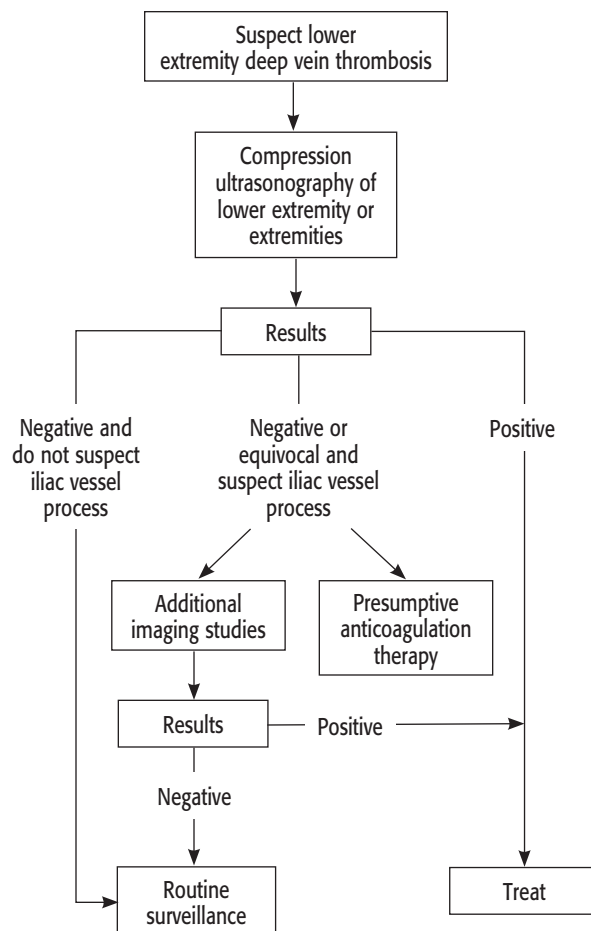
Suspect lower extremity deep vein thrombosis

Compression ultrasonography of lower extremity or extremities

Results

Negative and do not suspect iliac vessel process

Negative or equivocal and suspect iliac vessel process

Positive

Additional imaging studies

Presumptive anticoagulation therapy

Results

Positive

Negative

Routine surveillance

Treat